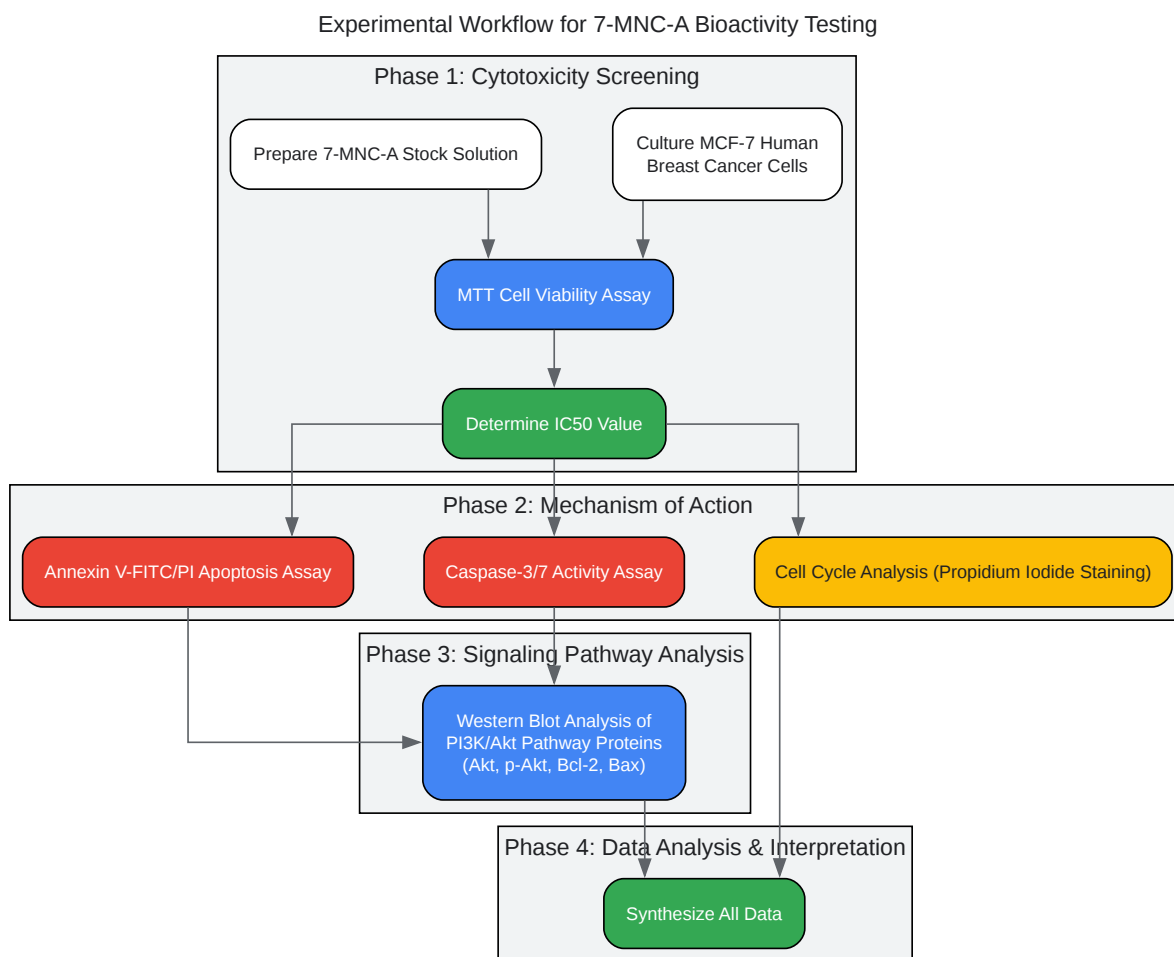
Experimental Workflow for 7-MNC-A Bioactivity Testing

Phase 1: Cytotoxicity Screening

Prepare 7-MNC-A Stock Solution

Culture MCF-7 Human Breast Cancer Cells

MTT Cell Viability Assay

Determine IC50 Value

Phase 2: Mechanism of Action

Annexin V-FITC/PI Apoptosis Assay

Caspase-3/7 Activity Assay

Cell Cycle Analysis (Propidium Iodide Staining)

Phase 3: Signaling Pathway Analysis

Western Blot Analysis of PI3K/Akt Pathway Proteins (Akt, p-Akt, Bcl-2, Bax)

Phase 4: Data Analysis & Interpretation

Synthesize All Data